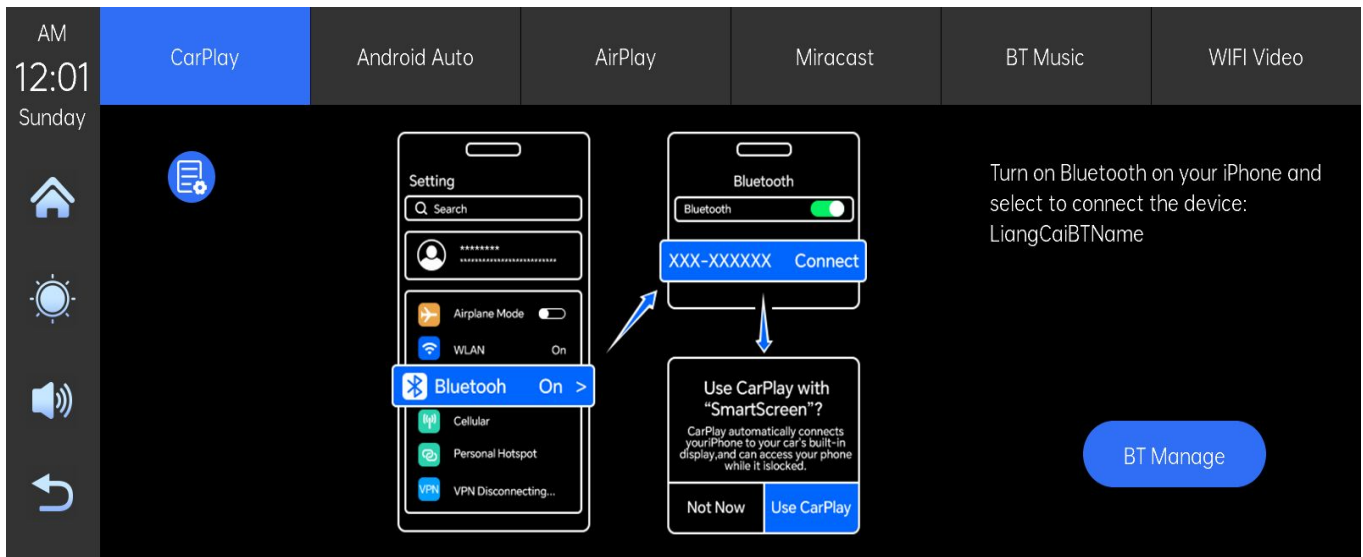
AM
12:01
Sunday

CarPlay | Android Auto | AirPlay | Miracast | BT Music | WIFI Video

Setting
Search
********
****************************
Airplane Mode
WLAN On
Bluetooh On >
Cellular
Personal Hotspot
VPN VPN Disconnecting...

Bluetooth
Bluetooth
XXX-XXXXXX Connect

Use CarPlay with "SmartScreen"?
CarPlay automatically connects youriPhone to your car's built-in display,and can access your phone while it islocked.
Not Now
Use CarPlay

Turn on Bluetooth on your iPhone and select to connect the device: LiangCaiBTName

BT Manage